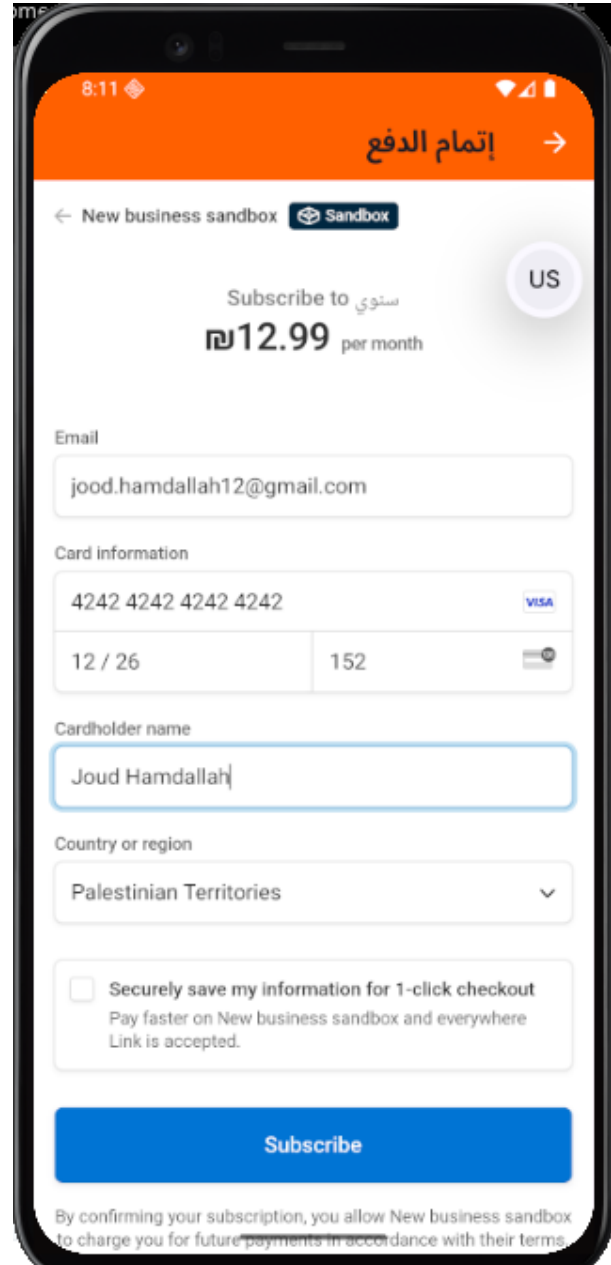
8:11

إتمام الدفع

New business sandbox Sandbox

US

Subscribe to سنوي
₪12.99 per month

Email
jood.hamdallah12@gmail.com

Card information
4242 4242 4242 4242 VISA
12 / 26
152

Cardholder name
Joud Hamdallah

Country or region
Palestinian Territories

Securely save my information for 1-click checkout
Pay faster on New business sandbox and everywhere Link is accepted.

Subscribe

By confirming your subscription, you allow New business sandbox to charge you for future payments in accordance with their terms.